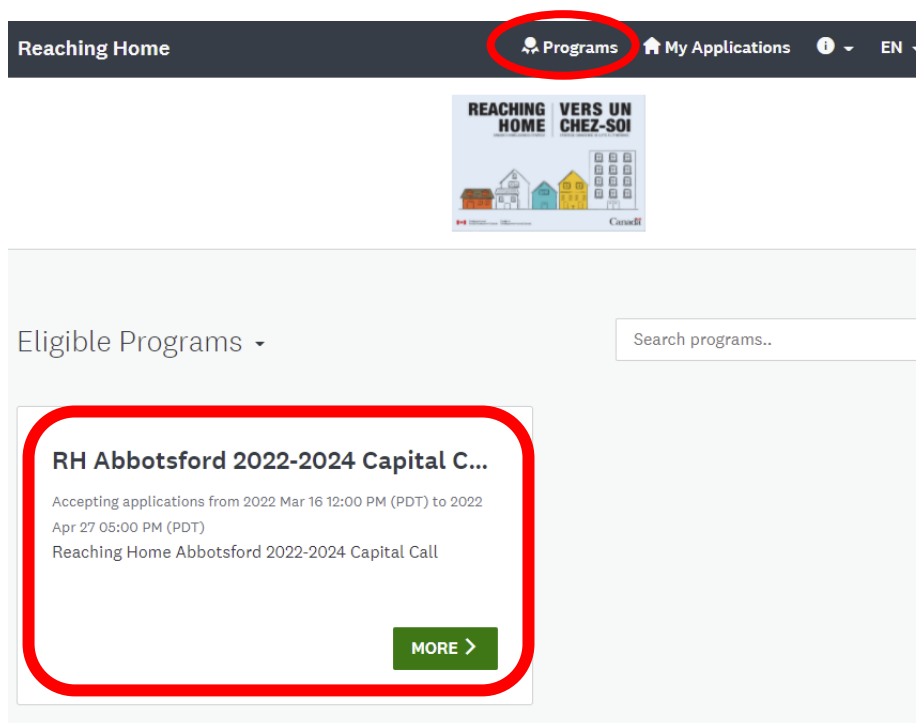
Reaching Home

Programs

My Applications

EN

REACHING HOME

VERS UN CHEZ-SOI

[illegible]

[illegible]

Canada

Eligible Programs

Search programs..

RH Abbotsford 2022-2024 Capital C...

Accepting applications from 2022 Mar 16 12:00 PM (PDT) to 2022 Apr 27 05:00 PM (PDT)

Reaching Home Abbotsford 2022-2024 Capital Call

MORE